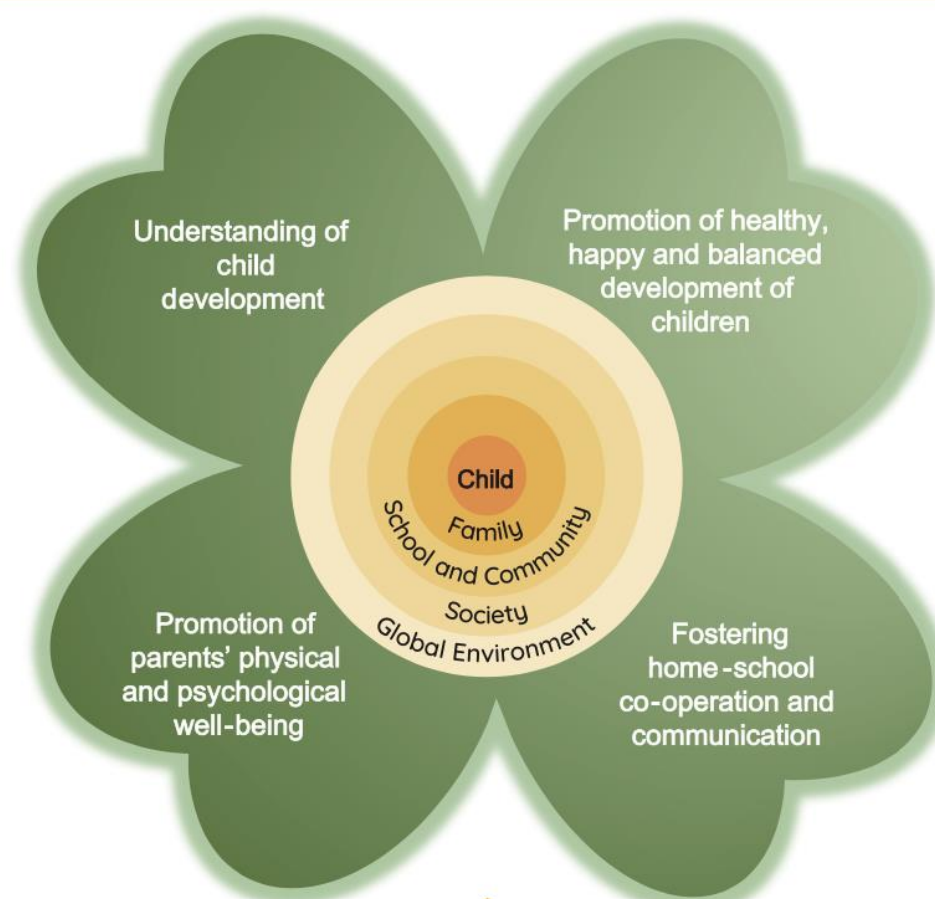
Understanding of child development

Promotion of healthy, happy and balanced development of children

Child

Family

School and Community

Society

Global Environment

Promotion of parents' physical and psychological well-being

Fostering home-school co-operation and communication